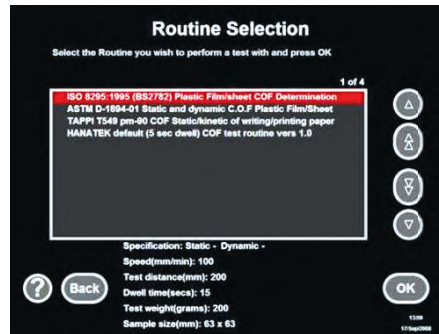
Routine Selection

Select the Routine you wish to perform a test with and press OK

1 of 4

ISO 8295:1995 (BS2782) Plastic Film/sheet COF Determination
ASTM D-1894-01 Static and dynamic C.O.F Plastic Film/Sheet
TAPPI T549 pm-90 COF Static/kinetic of writing/printing paper
HANATEK default (5 sec dwell) COF test routine vers 1.0

Specification: Static - Dynamic -
Speed(mm/min): 100
Test distance(mm): 200
Dwell time(secs): 15
Test weight(grams): 200
Sample size(mm): 63 x 63

?

Back

OK

13:09
17/Sept/2008